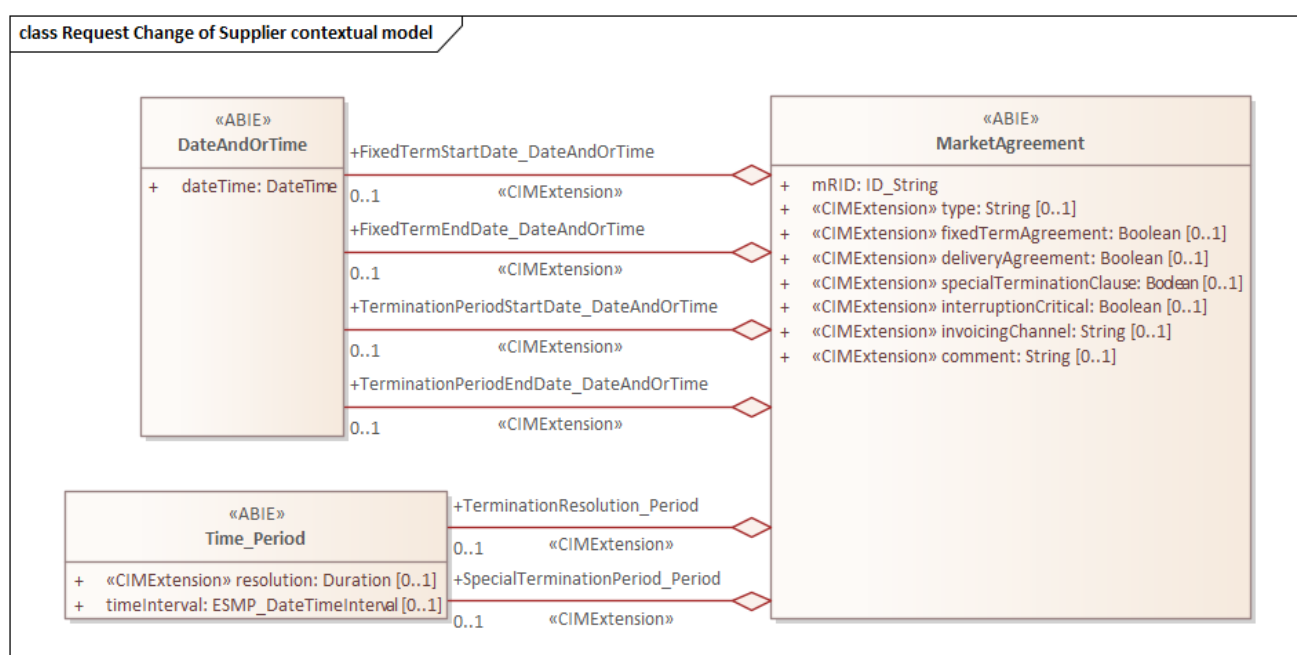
class Request Change of Supplier contextual model

«ABIE»
DateAndOrTime

+ dateTime: DateTime

+FixedTermStartDate_DateAndOrTime
0..1
«CIMExtension»

+FixedTermEndDate_DateAndOrTime
0..1
«CIMExtension»

+TerminationPeriodStartDate_DateAndOrTime
0..1
«CIMExtension»

+TerminationPeriodEndDate_DateAndOrTime
0..1
«CIMExtension»

«ABIE»
MarketAgreement

+ mRID: ID_String
+ «CIMExtension» type: String [0..1]
+ «CIMExtension» fixedTermAgreement: Boolean [0..1]
+ «CIMExtension» deliveryAgreement: Boolean [0..1]
+ «CIMExtension» specialTerminationClause: Boolean [0..1]
+ «CIMExtension» interruptionCritical: Boolean [0..1]
+ «CIMExtension» invoicingChannel: String [0..1]
+ «CIMExtension» comment: String [0..1]

«ABIE»
Time_Period

+ «CIMExtension» resolution: Duration [0..1]
+ timeInterval: ESMP_DateTimeInterval [0..1]

+TerminationResolution_Period
0..1
«CIMExtension»

+SpecialTerminationPeriod_Period
0..1
«CIMExtension»